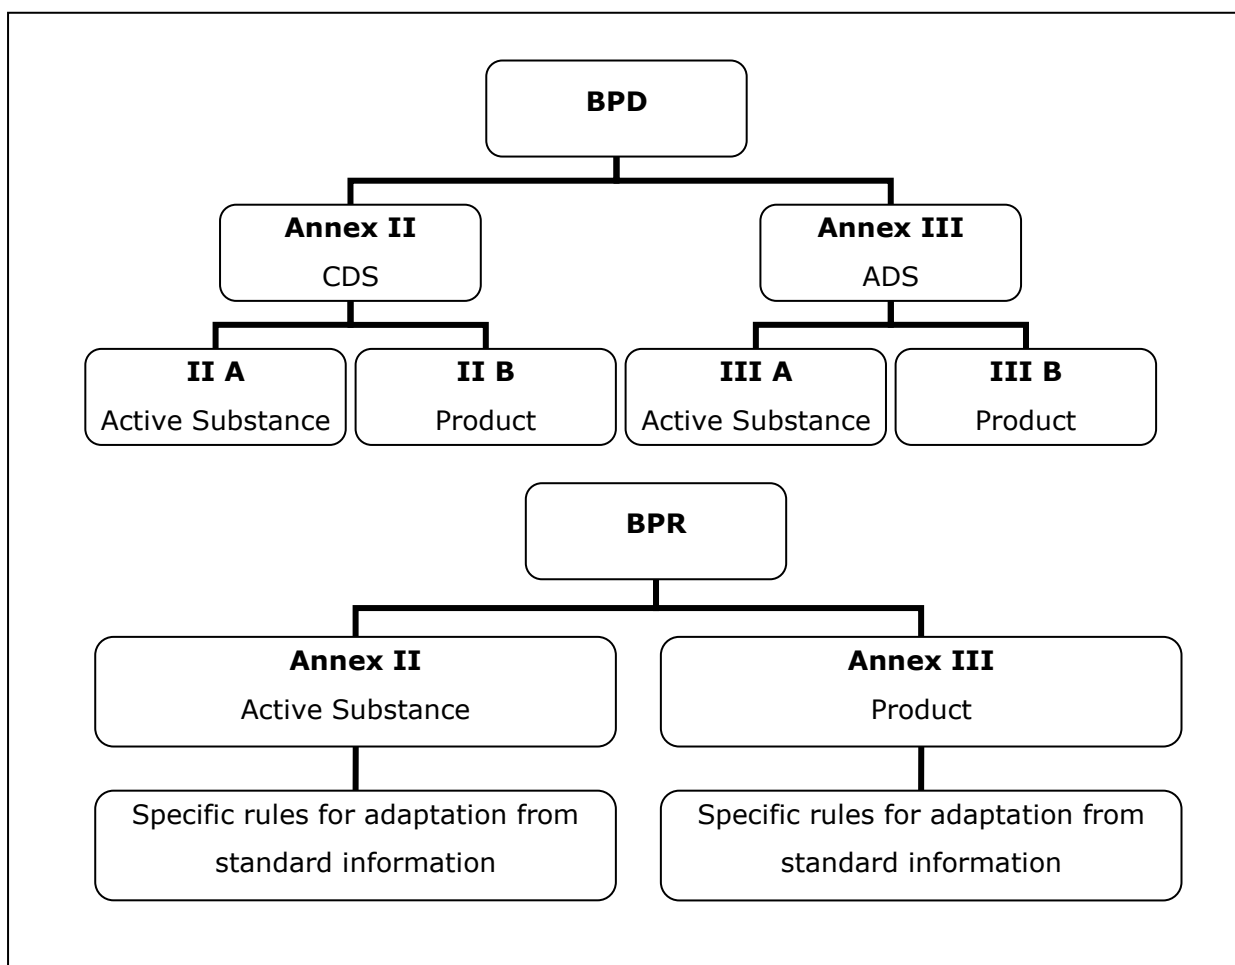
BPD

Annex II
CDS

Annex III
ADS

II A
Active Substance

II B
Product

III A
Active Substance

III B
Product

BPR

Annex II
Active Substance

Annex III
Product

Specific rules for adaptation from standard information

Specific rules for adaptation from standard information